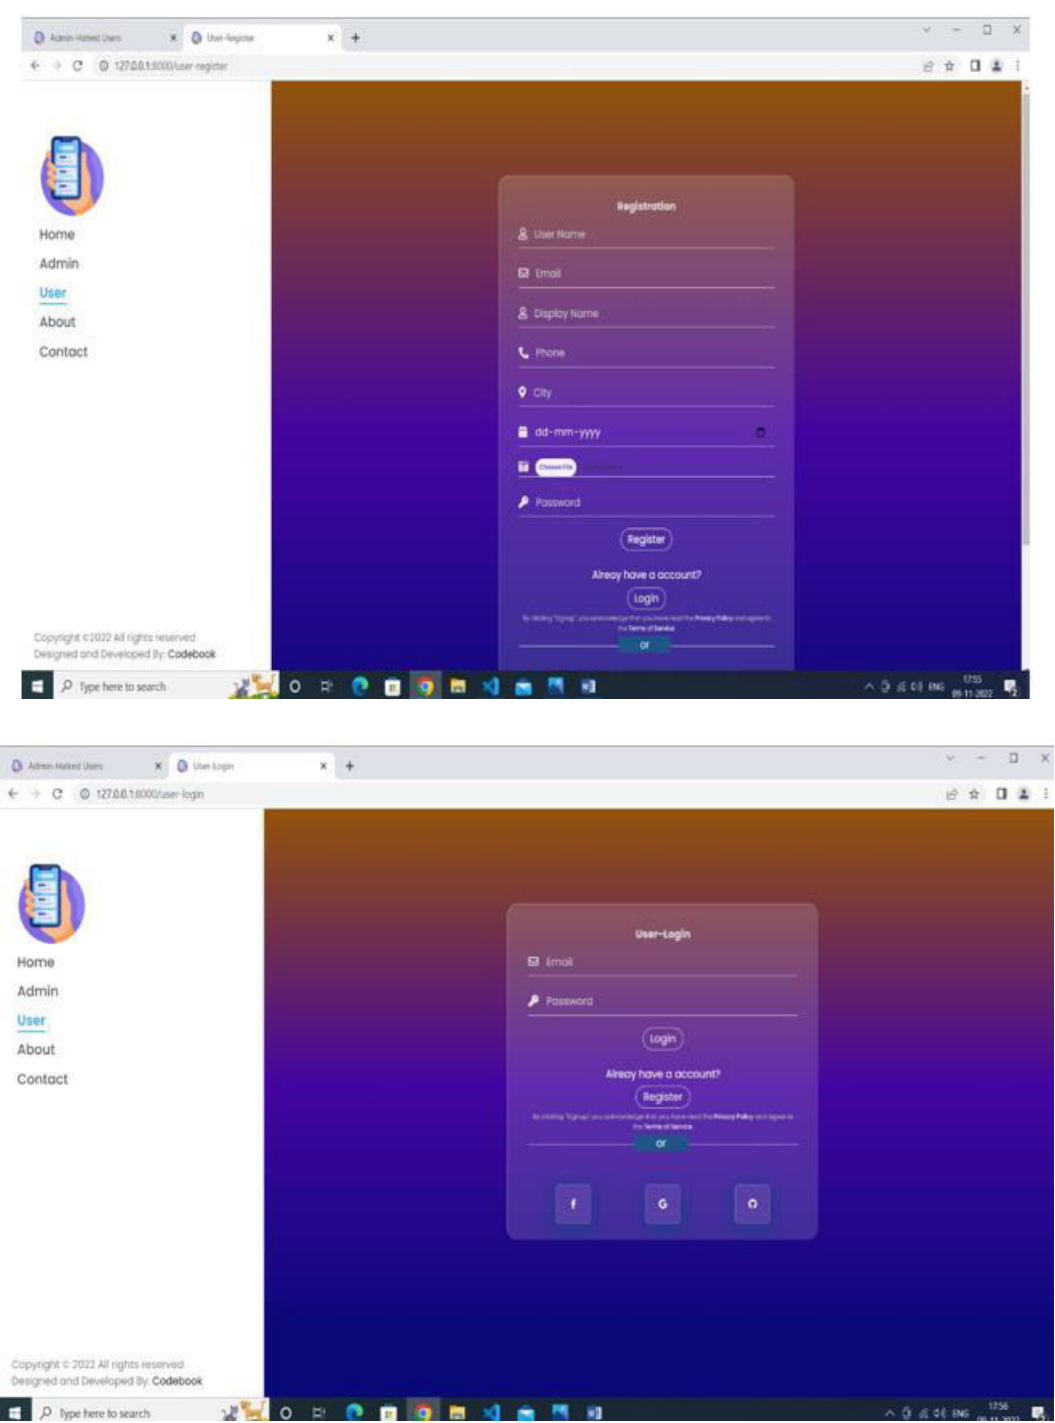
Admin-Hatred Users
User-Register
127.0.0.1:8000/user-register

Home
Admin
User
About
Contact

Registration
User Name
Email
Display Name
Phone
City
dd-mm-yyyy
Choose File
Password
Register
Alreay have a account?
Login
By clicking "Signup" you acknowledge that you have read the Privacy Policy and agree to the Terms of Service
or

Copyright ©2022 All rights reserved
Designed and Developed By: Codebook

Type here to search
ENG 17:55 09-11-2022

Admin-Hatred Users
User-Login
127.0.0.1:8000/user-login

Home
Admin
User
About
Contact

User-Login
Email
Password
Login
Alreay have a account?
Register
By clicking "Signup" you acknowledge that you have read the Privacy Policy and agree to the Terms of Service
or
f
G

Copyright © 2022 All rights reserved
Designed and Developed By: Codebook

Type here to search
ENG 17:56 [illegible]